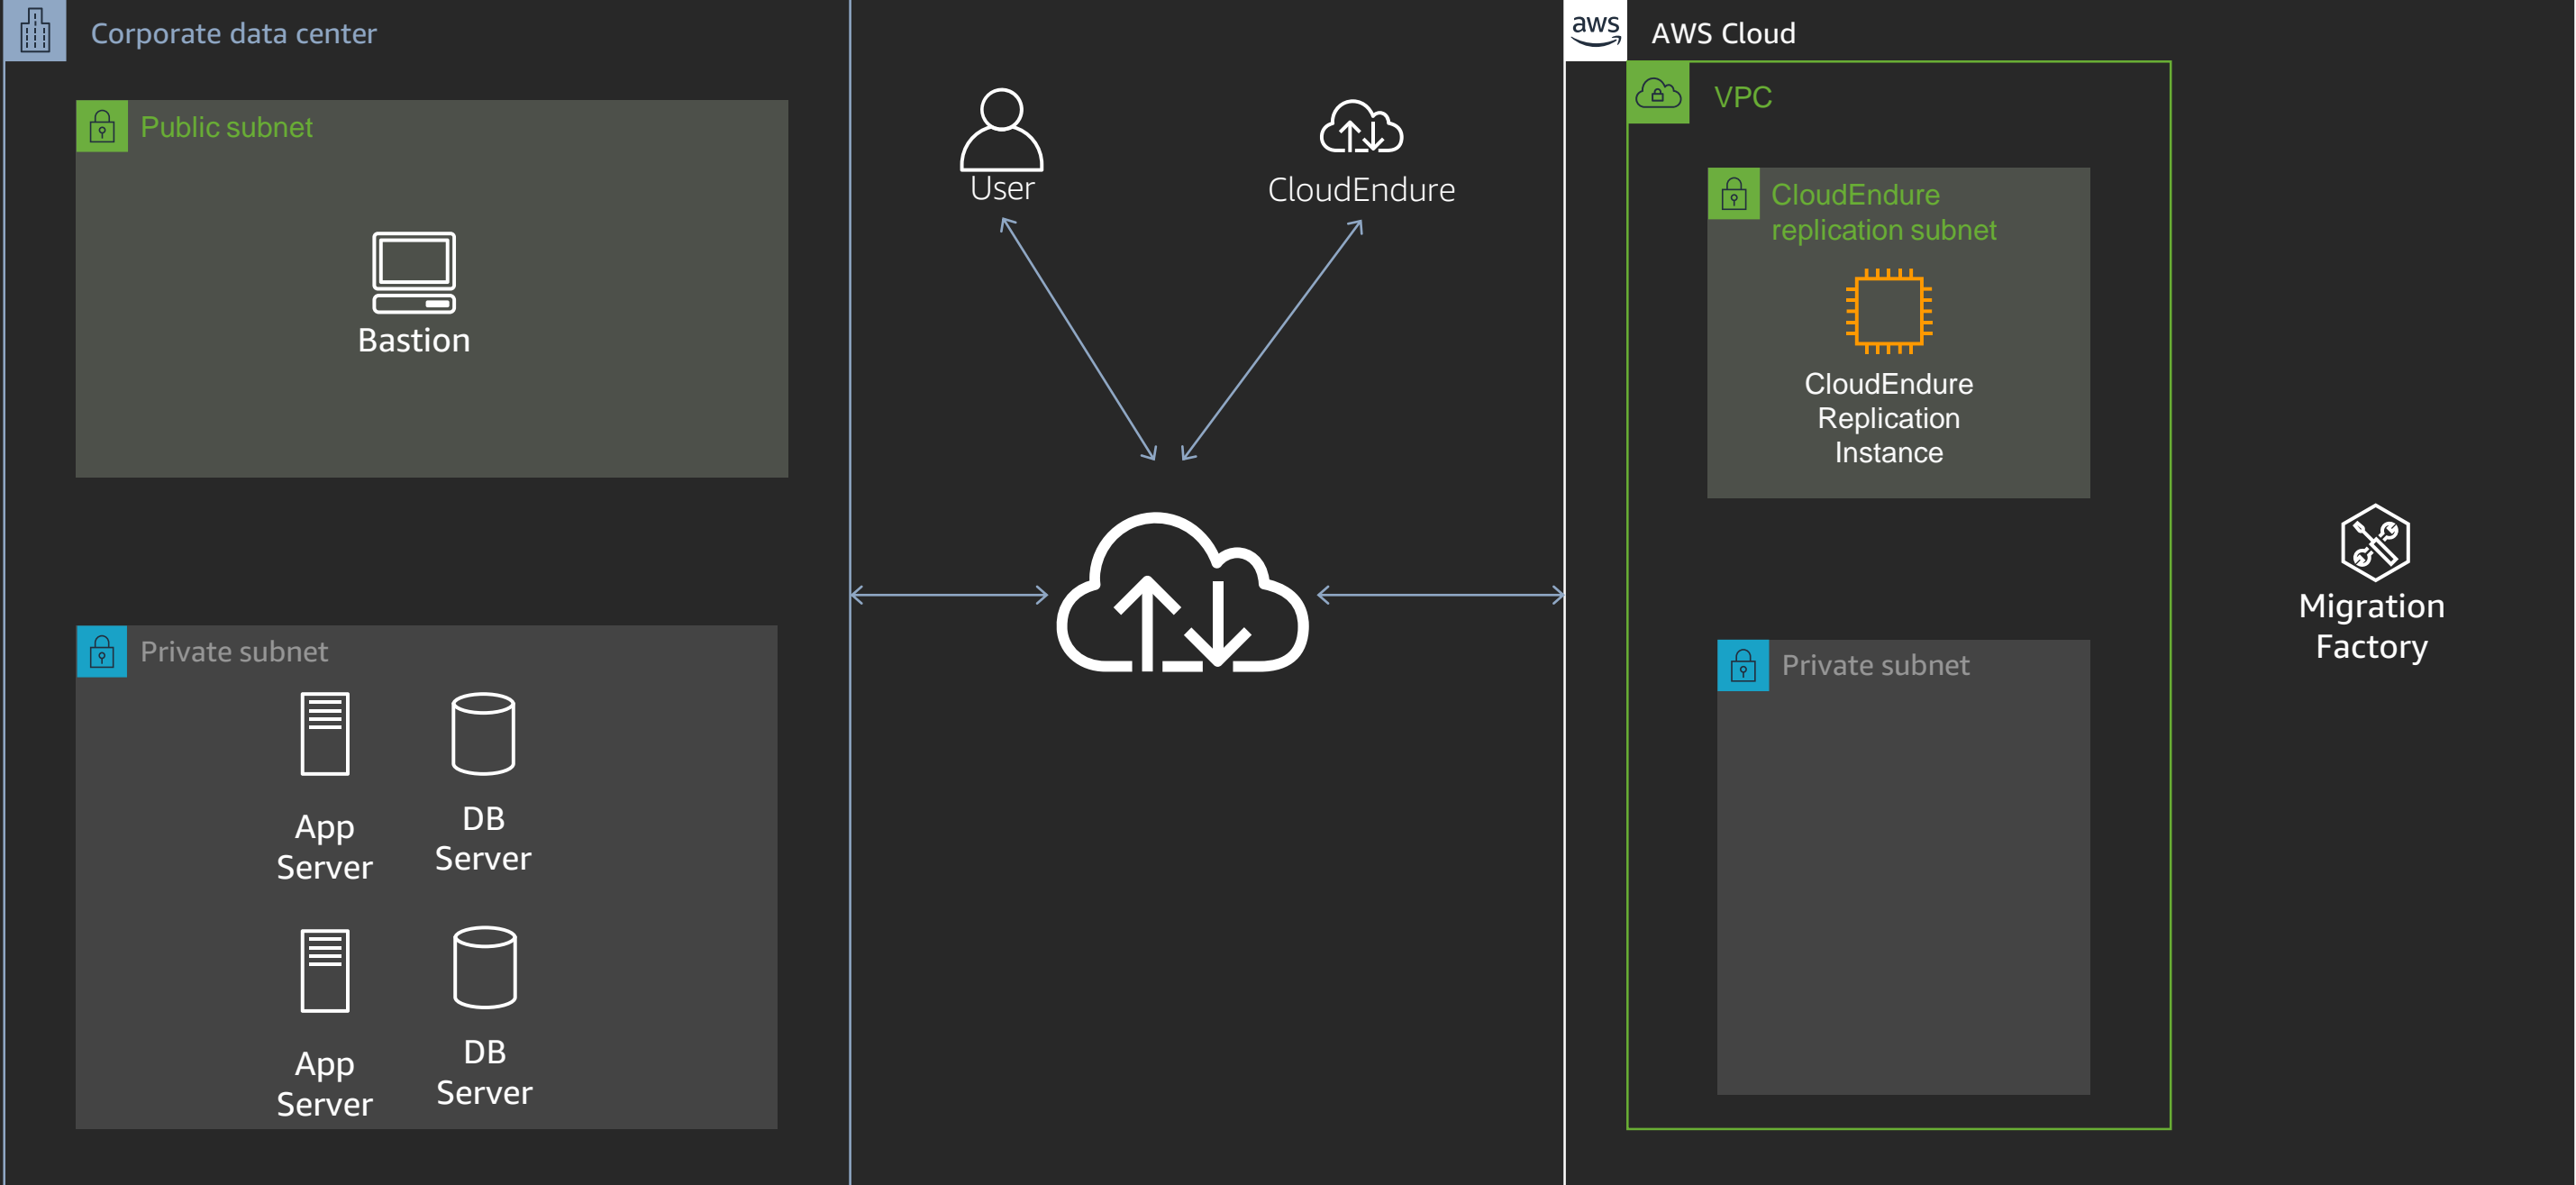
Corporate data center

Public subnet

Bastion

Private subnet

App Server

DB Server

App Server

DB Server

User

CloudEndure

aws

AWS Cloud

VPC

CloudEndure replication subnet

CloudEndure Replication Instance

Private subnet

Migration Factory